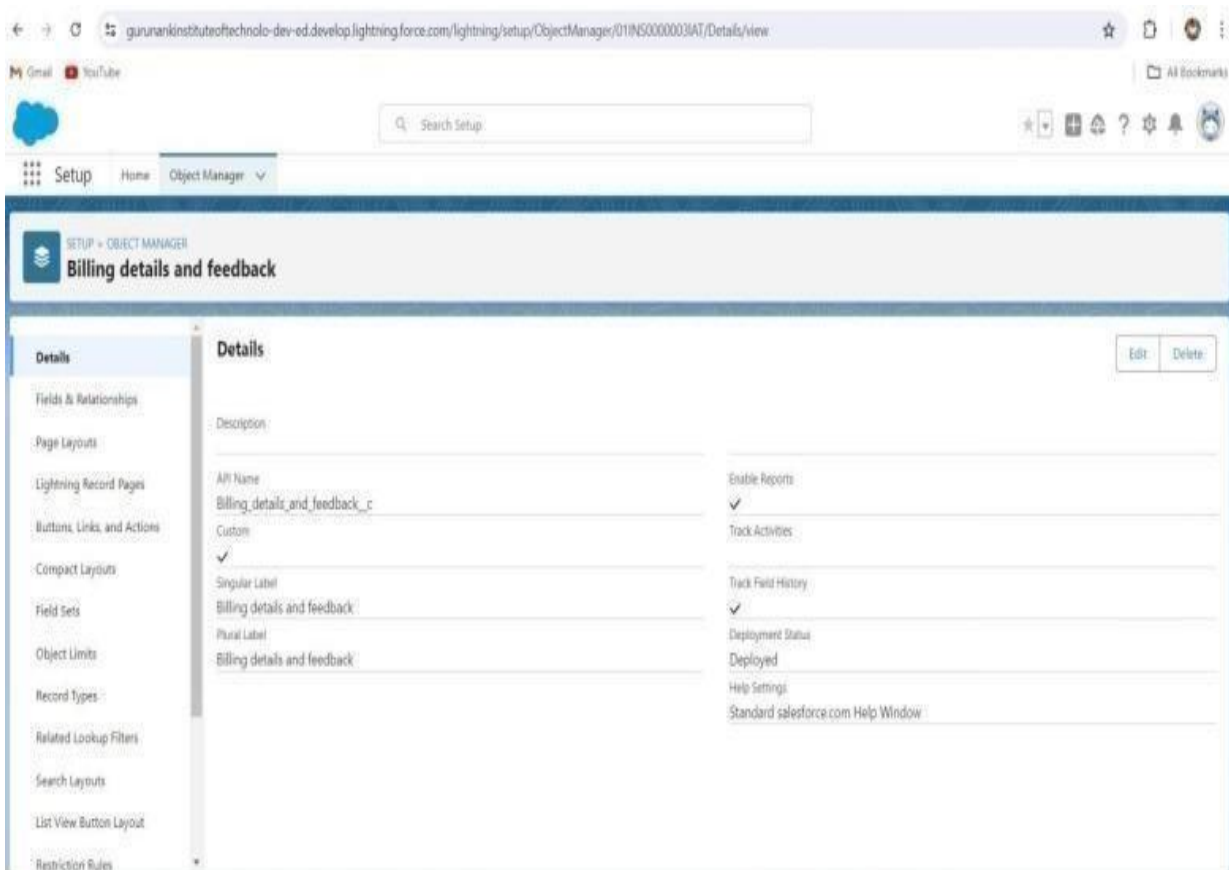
gurunankinstituteoftechnolo-dev-ed.develop.lightning.force.com/lightning/setup/ObjectManager/01INS0000003IAT/Details/view

Gmail YouTube

All Bookmarks

Search Setup

Setup Home Object Manager

SETUP > OBJECT MANAGER
Billing details and feedback

Details
Fields & Relationships
Page Layouts
Lightning Record Pages
Buttons, Links, and Actions
Compact Layouts
Field Sets
Object Limits
Record Types
Related Lookup Filters
Search Layouts
List View Button Layout
Restriction Rules

Details

Edit Delete

Description

API Name
Billing_details_and_feedback__c

Custom
✓

Singular Label
Billing details and feedback

Plural Label
Billing details and feedback

Enable Reports
✓

Track Activities

Track Field History
✓

Deployment Status
Deployed

Help Settings
Standard salesforce.com Help Window